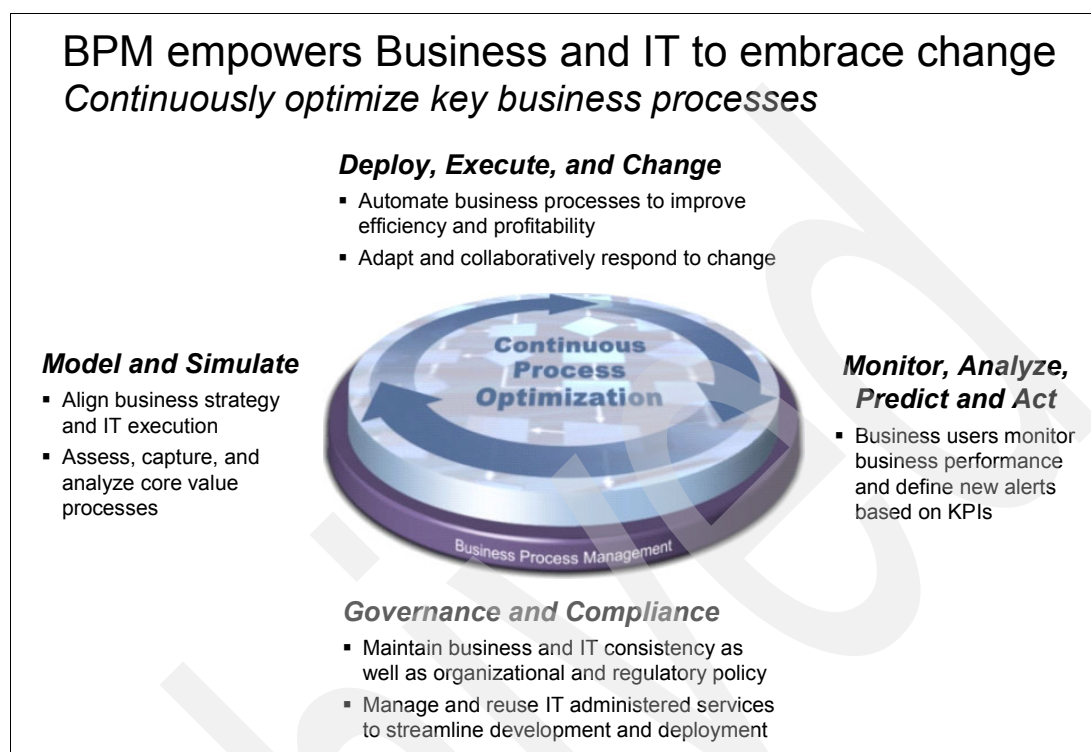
BPM empowers Business and IT to embrace change
*Continuously optimize key business processes*

**Deploy, Execute, and Change**
- Automate business processes to improve efficiency and profitability
- Adapt and collaboratively respond to change

**Model and Simulate**
- Align business strategy and IT execution
- Assess, capture, and analyze core value processes

Continuous Process Optimization

Business Process Management

**Monitor, Analyze, Predict and Act**
- Business users monitor business performance and define new alerts based on KPIs

**Governance and Compliance**
- Maintain business and IT consistency as well as organizational and regulatory policy
- Manage and reuse IT administered services to streamline development and deployment